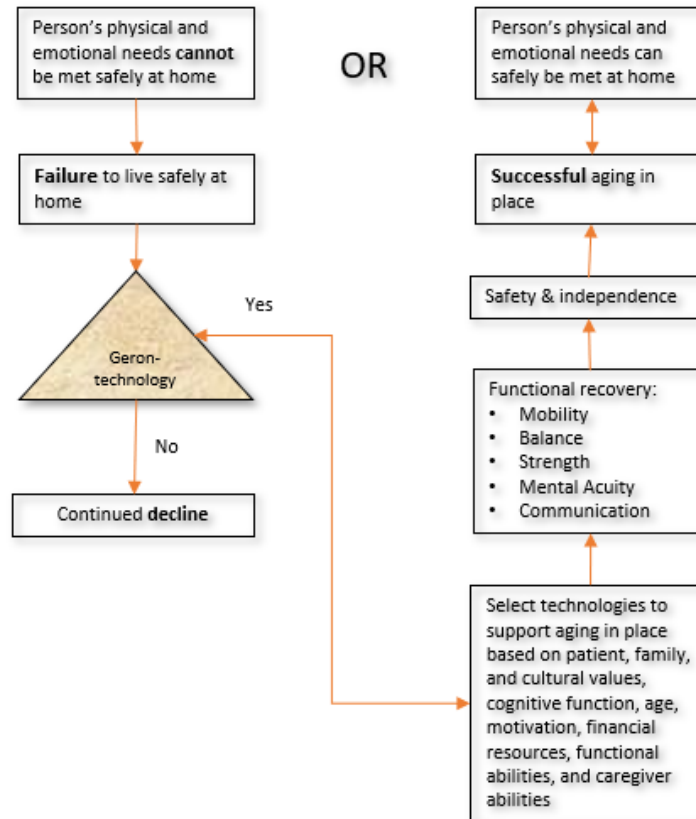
Person's physical and emotional needs **cannot** be met safely at home

OR

Person's physical and emotional needs can safely be met at home

**Failure** to live safely at home

**Successful** aging in place

Yes

Geron-technology

Safety & independence

No

Functional recovery:
• Mobility
• Balance
• Strength
• Mental Acuity
• Communication

Continued **decline**

Select technologies to support aging in place based on patient, family, and cultural values, cognitive function, age, motivation, financial resources, functional abilities, and caregiver abilities